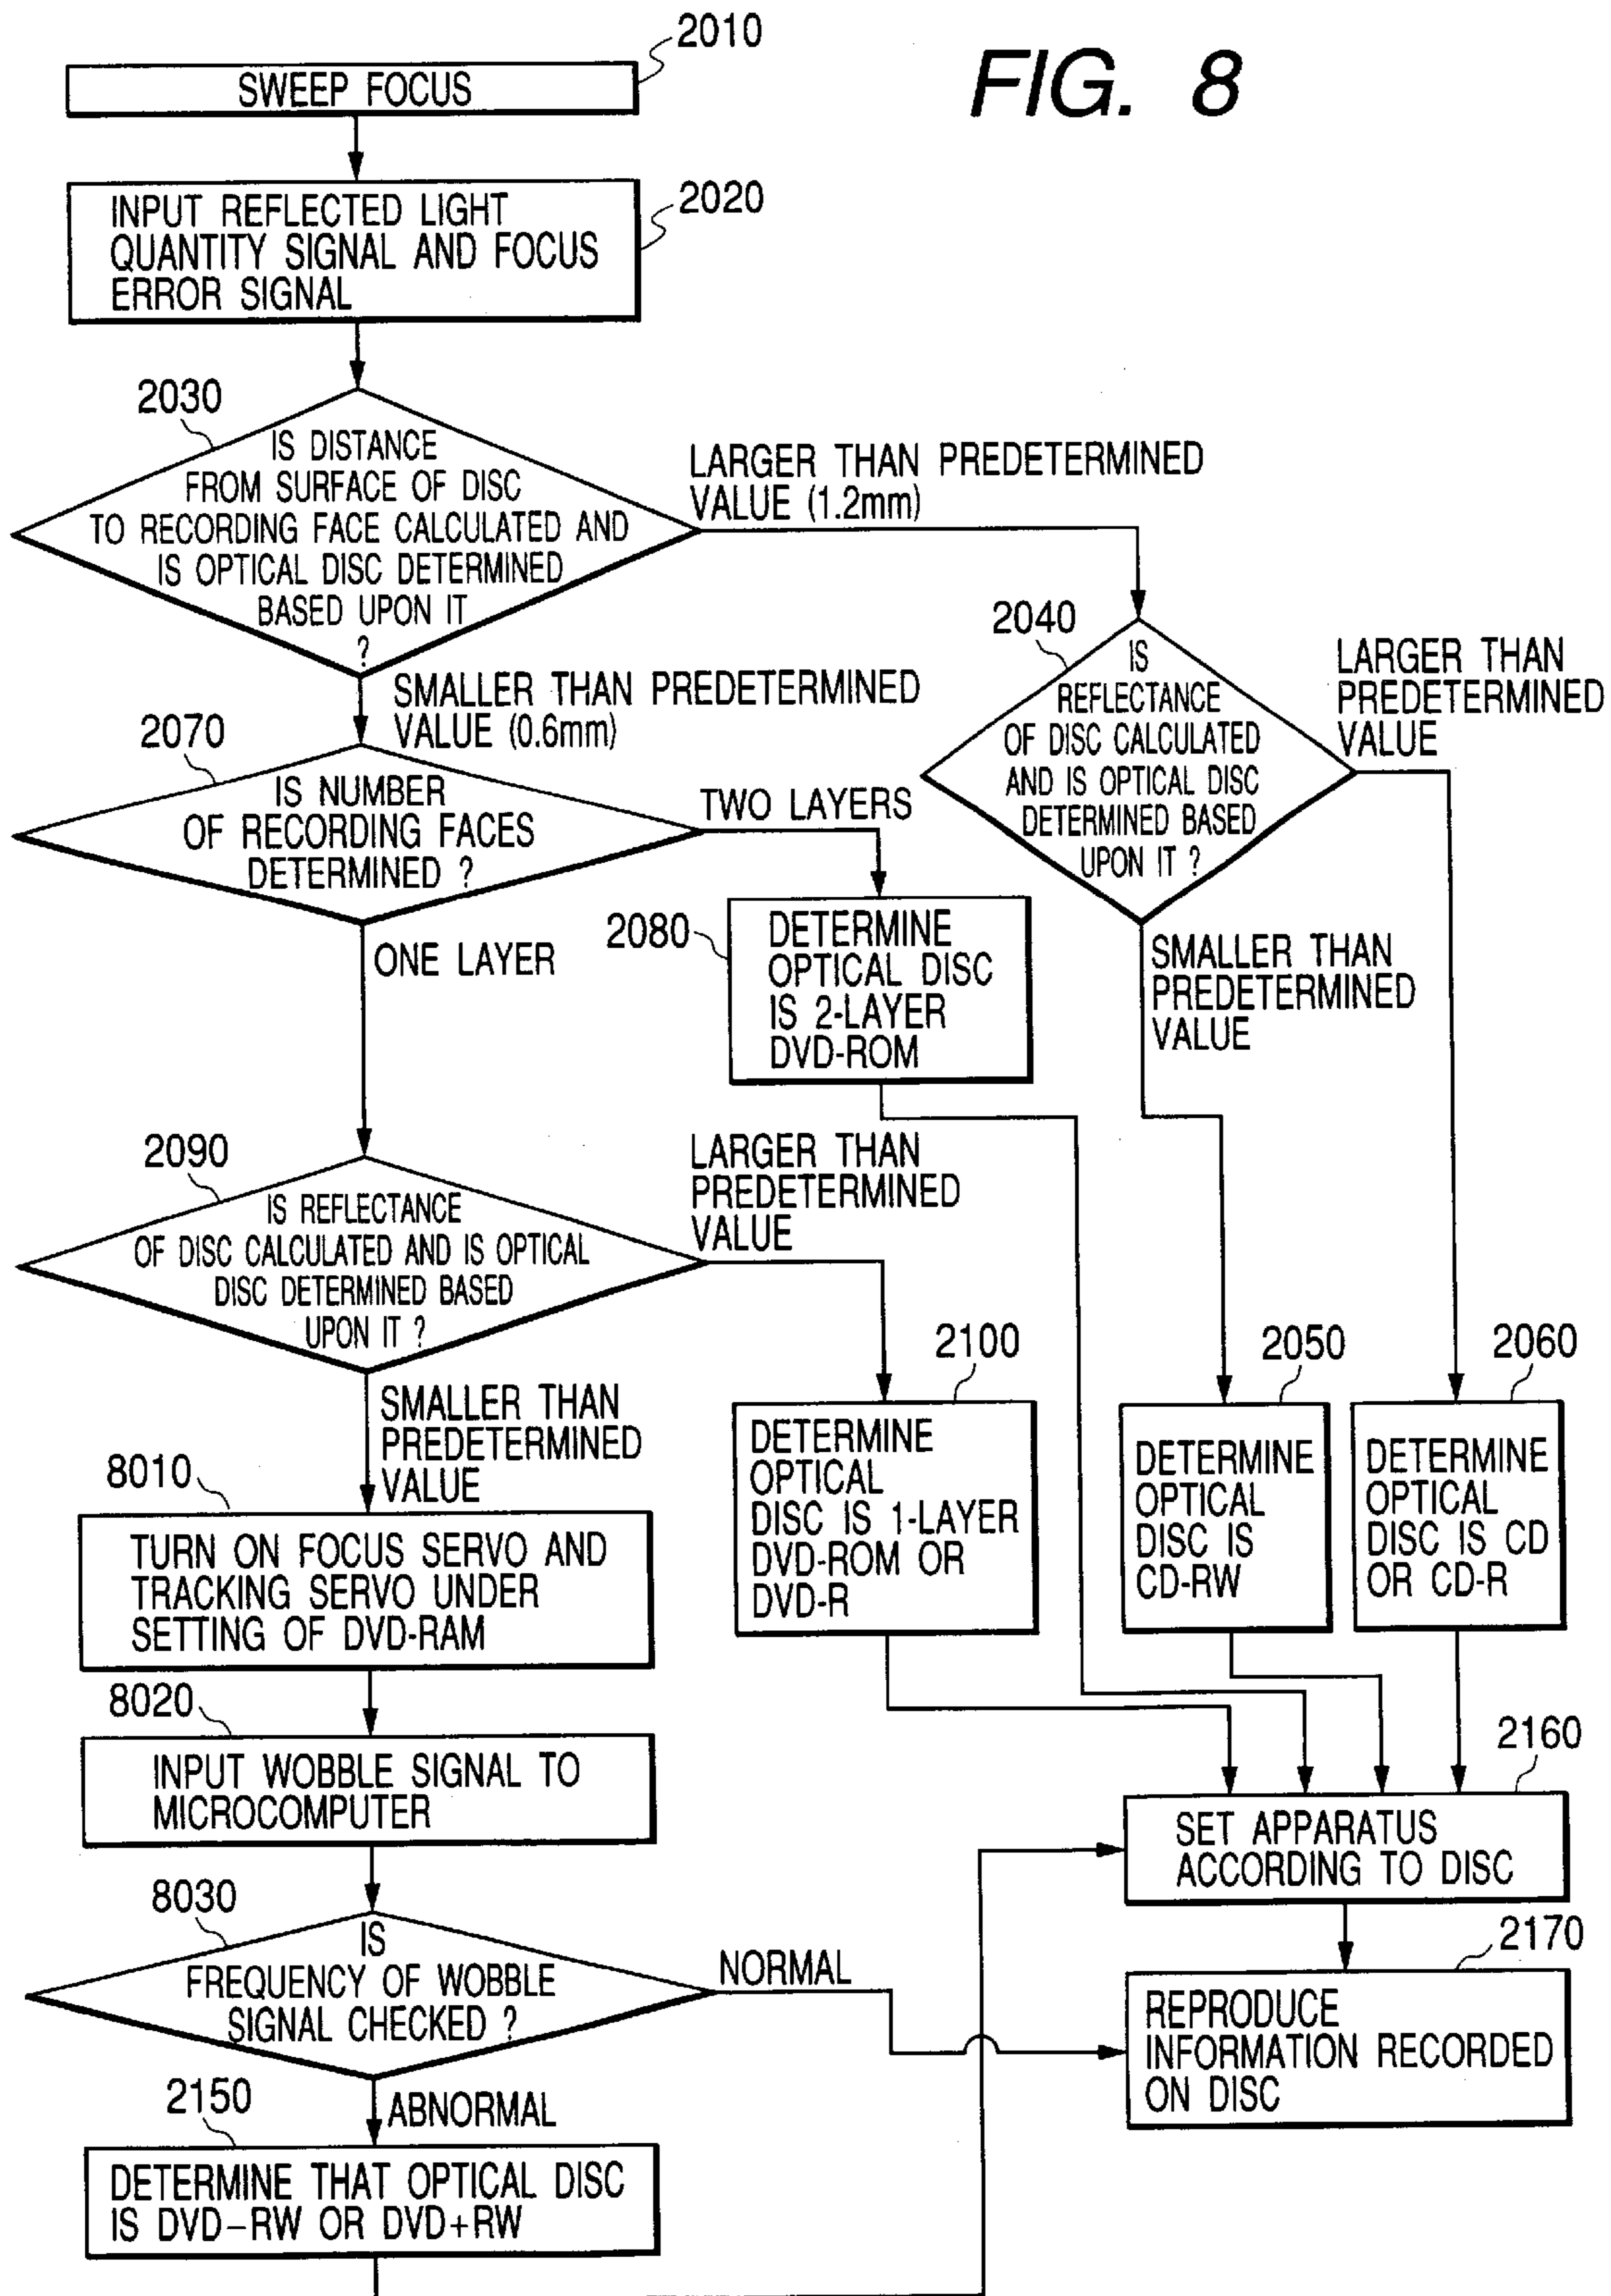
FIG. 8

2010
SWEEP FOCUS

2020
INPUT REFLECTED LIGHT QUANTITY SIGNAL AND FOCUS ERROR SIGNAL

2030
IS DISTANCE FROM SURFACE OF DISC TO RECORDING FACE CALCULATED AND IS OPTICAL DISC DETERMINED BASED UPON IT ?

LARGER THAN PREDETERMINED VALUE (1.2mm)

SMALLER THAN PREDETERMINED VALUE (0.6mm)

2040
IS REFLECTANCE OF DISC CALCULATED AND IS OPTICAL DISC DETERMINED BASED UPON IT ?

LARGER THAN PREDETERMINED VALUE

SMALLER THAN PREDETERMINED VALUE

2070
IS NUMBER OF RECORDING FACES DETERMINED ?

TWO LAYERS

ONE LAYER

2080
DETERMINE OPTICAL DISC IS 2-LAYER DVD-ROM

2090
IS REFLECTANCE OF DISC CALCULATED AND IS OPTICAL DISC DETERMINED BASED UPON IT ?

LARGER THAN PREDETERMINED VALUE

SMALLER THAN PREDETERMINED VALUE

2100
DETERMINE OPTICAL DISC IS 1-LAYER DVD-ROM OR DVD-R

2050
DETERMINE OPTICAL DISC IS CD-RW

2060
DETERMINE OPTICAL DISC IS CD OR CD-R

8010
TURN ON FOCUS SERVO AND TRACKING SERVO UNDER SETTING OF DVD-RAM

8020
INPUT WOBBLE SIGNAL TO MICROCOMPUTER

2160
SET APPARATUS ACCORDING TO DISC

8030
IS FREQUENCY OF WOBBLE SIGNAL CHECKED ?

NORMAL

2170
REPRODUCE INFORMATION RECORDED ON DISC

ABNORMAL

2150
DETERMINE THAT OPTICAL DISC IS DVD−RW OR DVD+RW